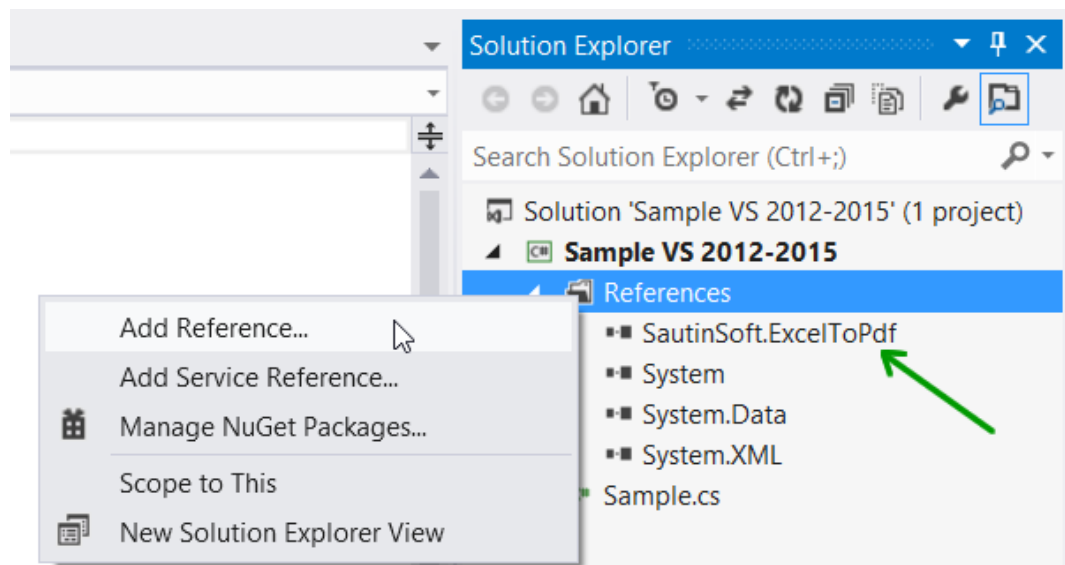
Solution Explorer

Search Solution Explorer (Ctrl+;)

Solution 'Sample VS 2012-2015' (1 project)
Sample VS 2012-2015
References
SautinSoft.ExcelToPdf
System
System.Data
System.XML
Sample.cs

Add Reference...
Add Service Reference...
Manage NuGet Packages...
Scope to This
New Solution Explorer View